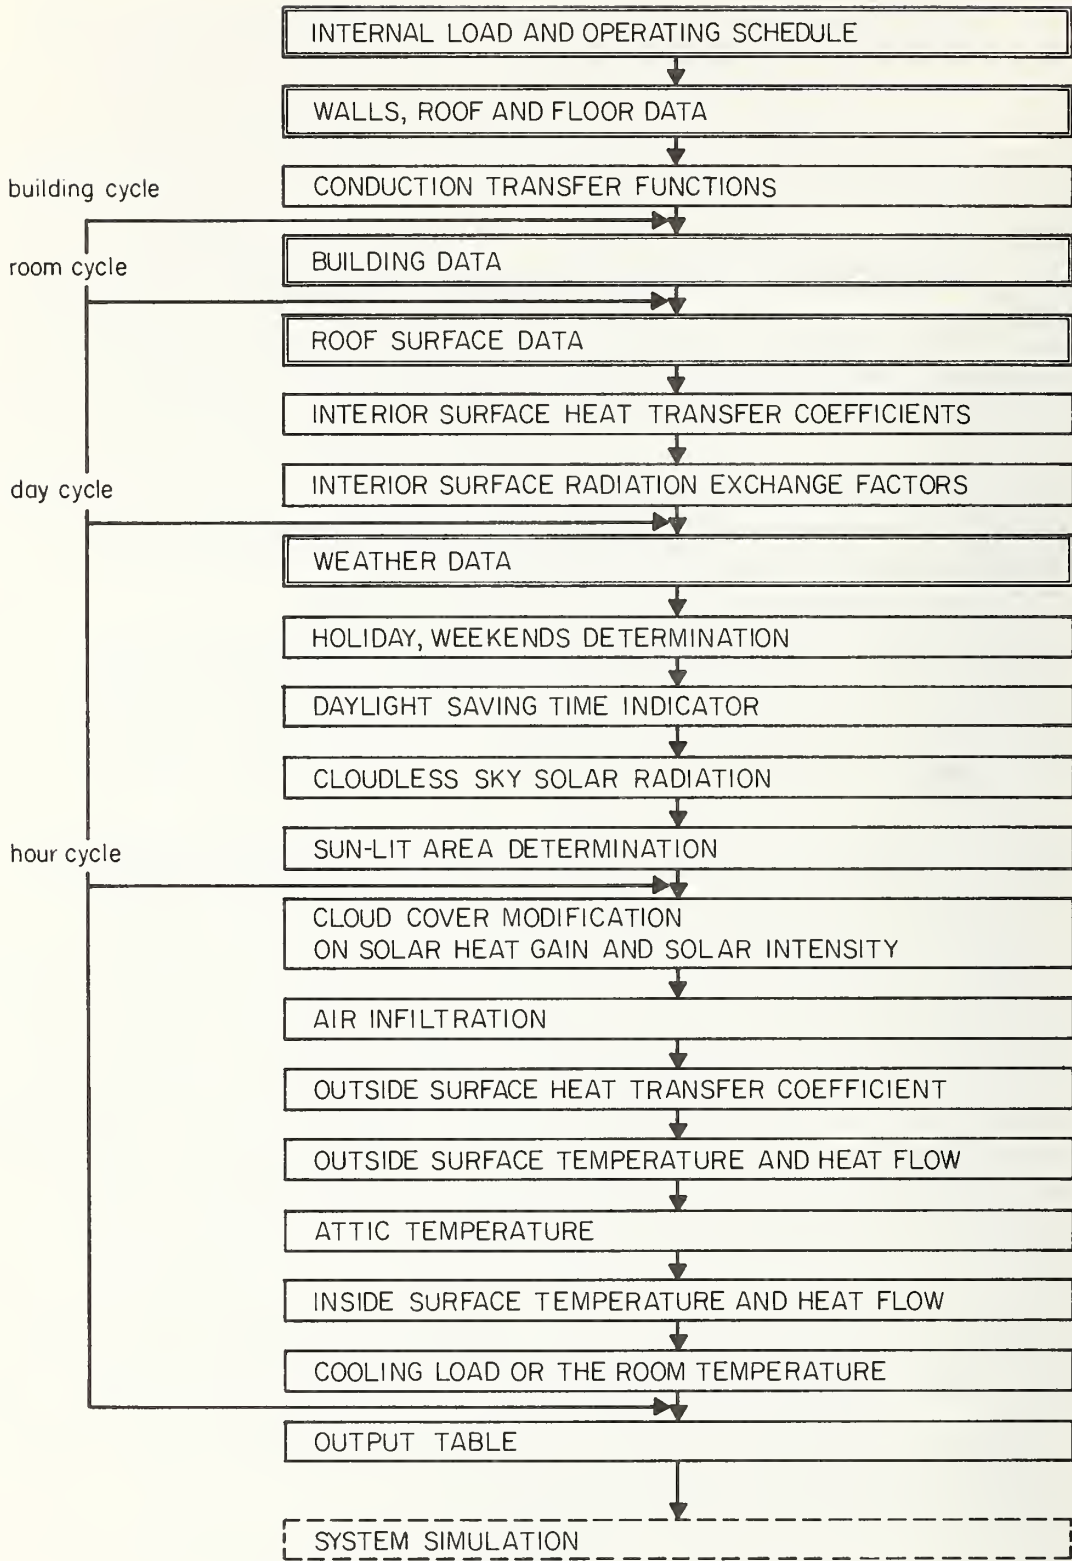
INTERNAL LOAD AND OPERATING SCHEDULE

WALLS, ROOF AND FLOOR DATA

building cycle

CONDUCTION TRANSFER FUNCTIONS

room cycle

BUILDING DATA

ROOF SURFACE DATA

INTERIOR SURFACE HEAT TRANSFER COEFFICIENTS

day cycle

INTERIOR SURFACE RADIATION EXCHANGE FACTORS

WEATHER DATA

HOLIDAY, WEEKENDS DETERMINATION

DAYLIGHT SAVING TIME INDICATOR

CLOUDLESS SKY SOLAR RADIATION

hour cycle

SUN-LIT AREA DETERMINATION

CLOUD COVER MODIFICATION ON SOLAR HEAT GAIN AND SOLAR INTENSITY

AIR INFILTRATION

OUTSIDE SURFACE HEAT TRANSFER COEFFICIENT

OUTSIDE SURFACE TEMPERATURE AND HEAT FLOW

ATTIC TEMPERATURE

INSIDE SURFACE TEMPERATURE AND HEAT FLOW

COOLING LOAD OR THE ROOM TEMPERATURE

OUTPUT TABLE

SYSTEM SIMULATION